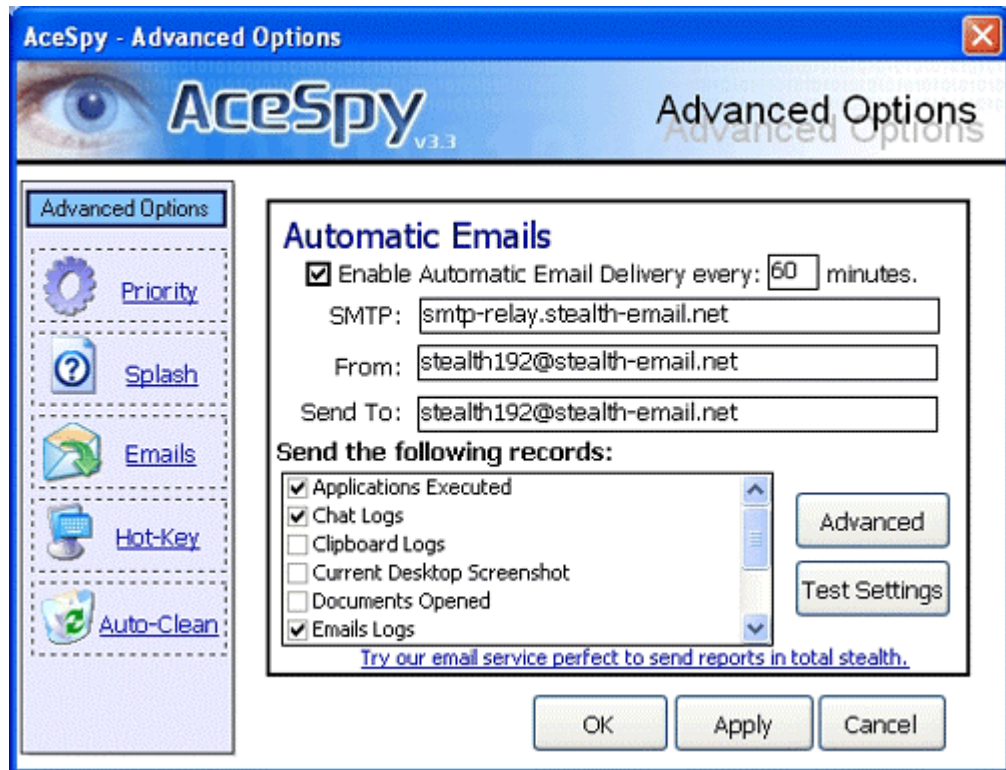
AceSpy - Advanced Options

AceSpy v3.3

Advanced Options

Advanced Options

Priority

Splash

Emails

Hot-Key

Auto-Clean

Automatic Emails

☑ Enable Automatic Email Delivery every: 60 minutes.

SMTP: smtp-relay.stealth-email.net

From: stealth192@stealth-email.net

Send To: stealth192@stealth-email.net

Send the following records:

☑ Applications Executed
☑ Chat Logs
☐ Clipboard Logs
☐ Current Desktop Screenshot
☐ Documents Opened
☑ Emails Logs

Advanced

Test Settings

Try our email service perfect to send reports in total stealth.

OK

Apply

Cancel